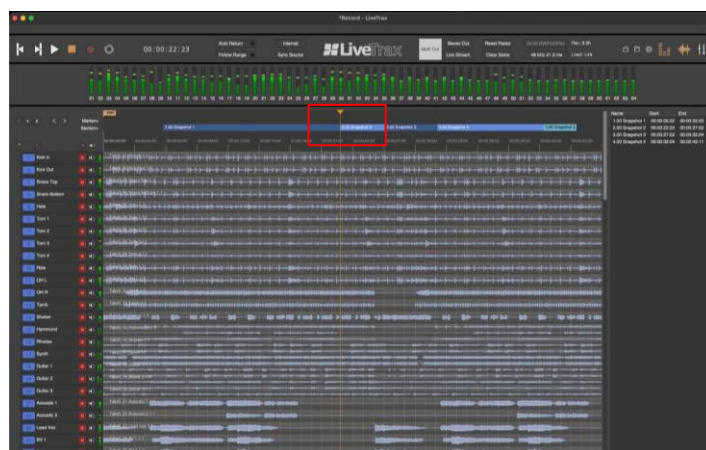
*Record - LiveTrax

00:00:22:23

Auto Return
Follow Range

Internal
Sync Source

LiveTrax

Multi Out

Stereo Out
Live Stream

Reset Peaks
Clear Solos

48 kHz 21.3 ms

Rec: 2.1h
Load: 14%

Markers
Sections

Kick In
Kick Out
Snare Top
Snare Bottom
Hats
Tom 1
Tom 2
Tom 3
Tom 4
Ride
OH L
OH R
Tamb
Shaker
Hammond
Rhodes
Synth
Guitar 1
Guitar 2
Guitar 3
Acoustic 1
Acoustic 2
Lead Vox
BV 1

| Name | Start | End |
|---|---|---|
| 1.00 Snapshot 1 | 00:00:00:00 | 00:00:22:23 |
| 2.00 Snapshot 2 | 00:00:22:23 | 00:00:27:02 |
| 3.00 Snapshot 3 | 00:00:27:02 | 00:00:32:04 |
| 4.00 Snapshot 4 | 00:00:32:04 | 00:00:42:11 |